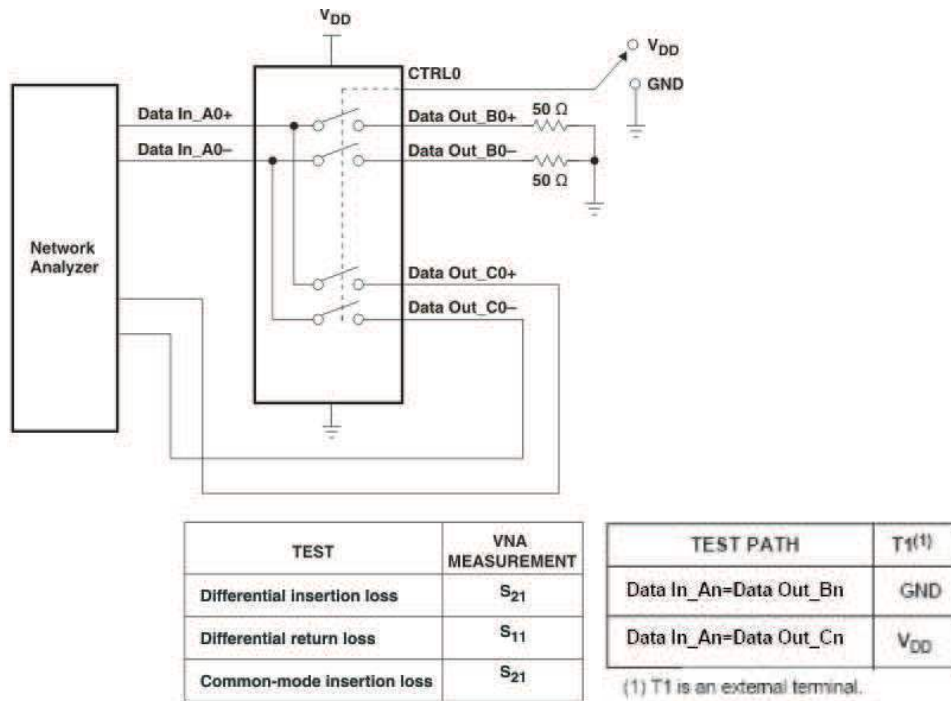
$V_{DD}$

$V_{DD}$

CTRL0

GND

Data In_A0+

Data Out_B0+

50 Ω

Data In_A0–

Data Out_B0–

50 Ω

Network Analyzer

Data Out_C0+

Data Out_C0–

| TEST | VNA MEASUREMENT |
|---|---|
| Differential insertion loss | $S_{21}$ |
| Differential return loss | $S_{11}$ |
| Common-mode insertion loss | $S_{21}$ |

| TEST PATH | T1$^{(1)}$ |
|---|---|
| Data In_An=Data Out_Bn | GND |
| Data In_An=Data Out_Cn | $V_{DD}$ |

(1) T1 is an external terminal.